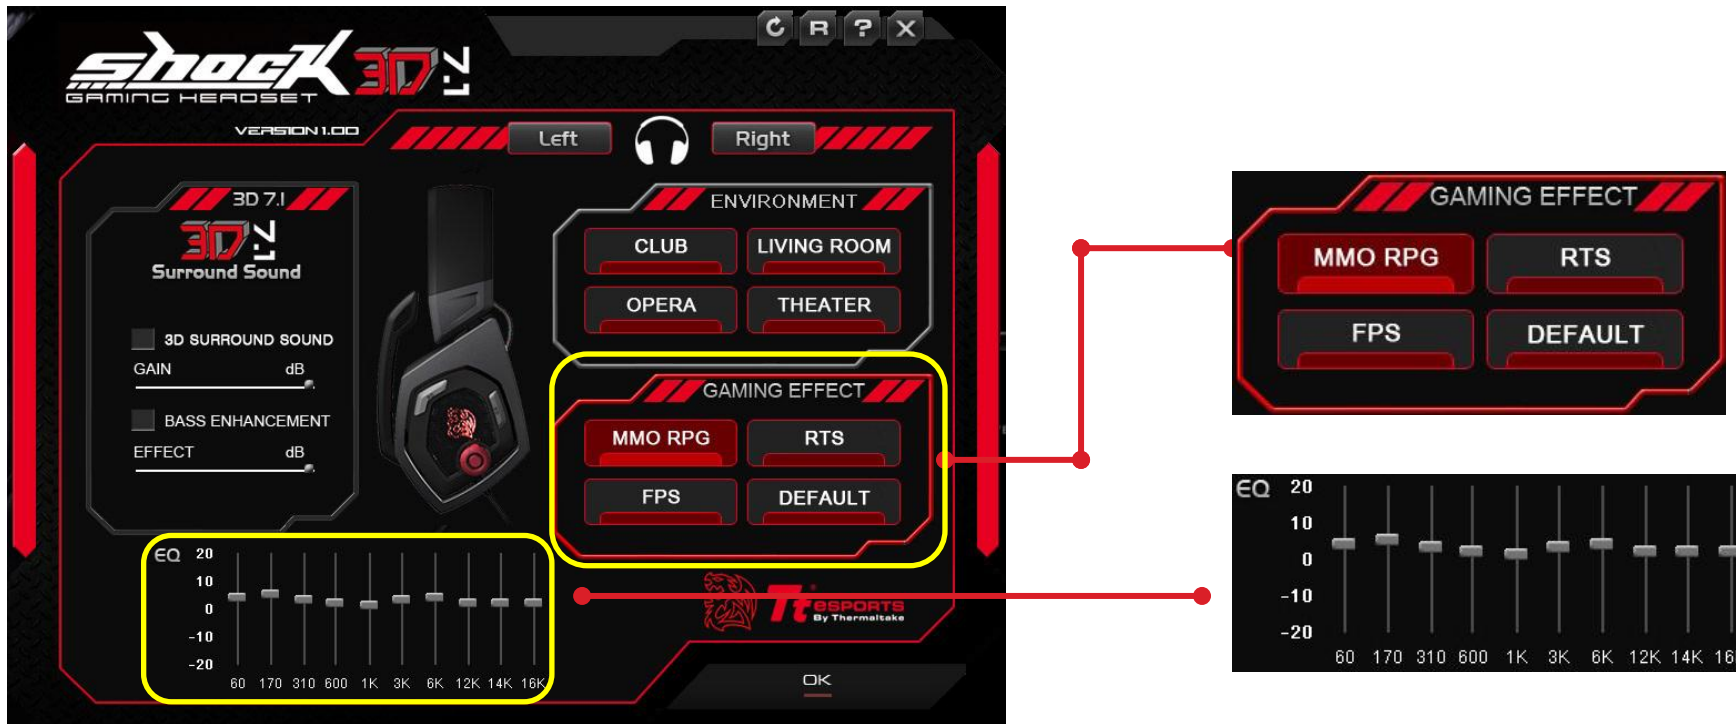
shocK 3D 7.1
GAMING HEADSET
VERSION 1.00

C R ? X

Left
Right

3D 7.1
3D 7.1
Surround Sound

3D SURROUND SOUND
GAIN dB
BASS ENHANCEMENT
EFFECT dB

ENVIRONMENT
CLUB
LIVING ROOM
OPERA
THEATER

GAMING EFFECT
MMO RPG
RTS
FPS
DEFAULT

EQ 20
10
0
-10
-20
60 170 310 600 1K 3K 6K 12K 14K 16K

Tt eSPORTS
By Thermaltake

OK

GAMING EFFECT
MMO RPG
RTS
FPS
DEFAULT

EQ 20
10
0
-10
-20
60 170 310 600 1K 3K 6K 12K 14K 16